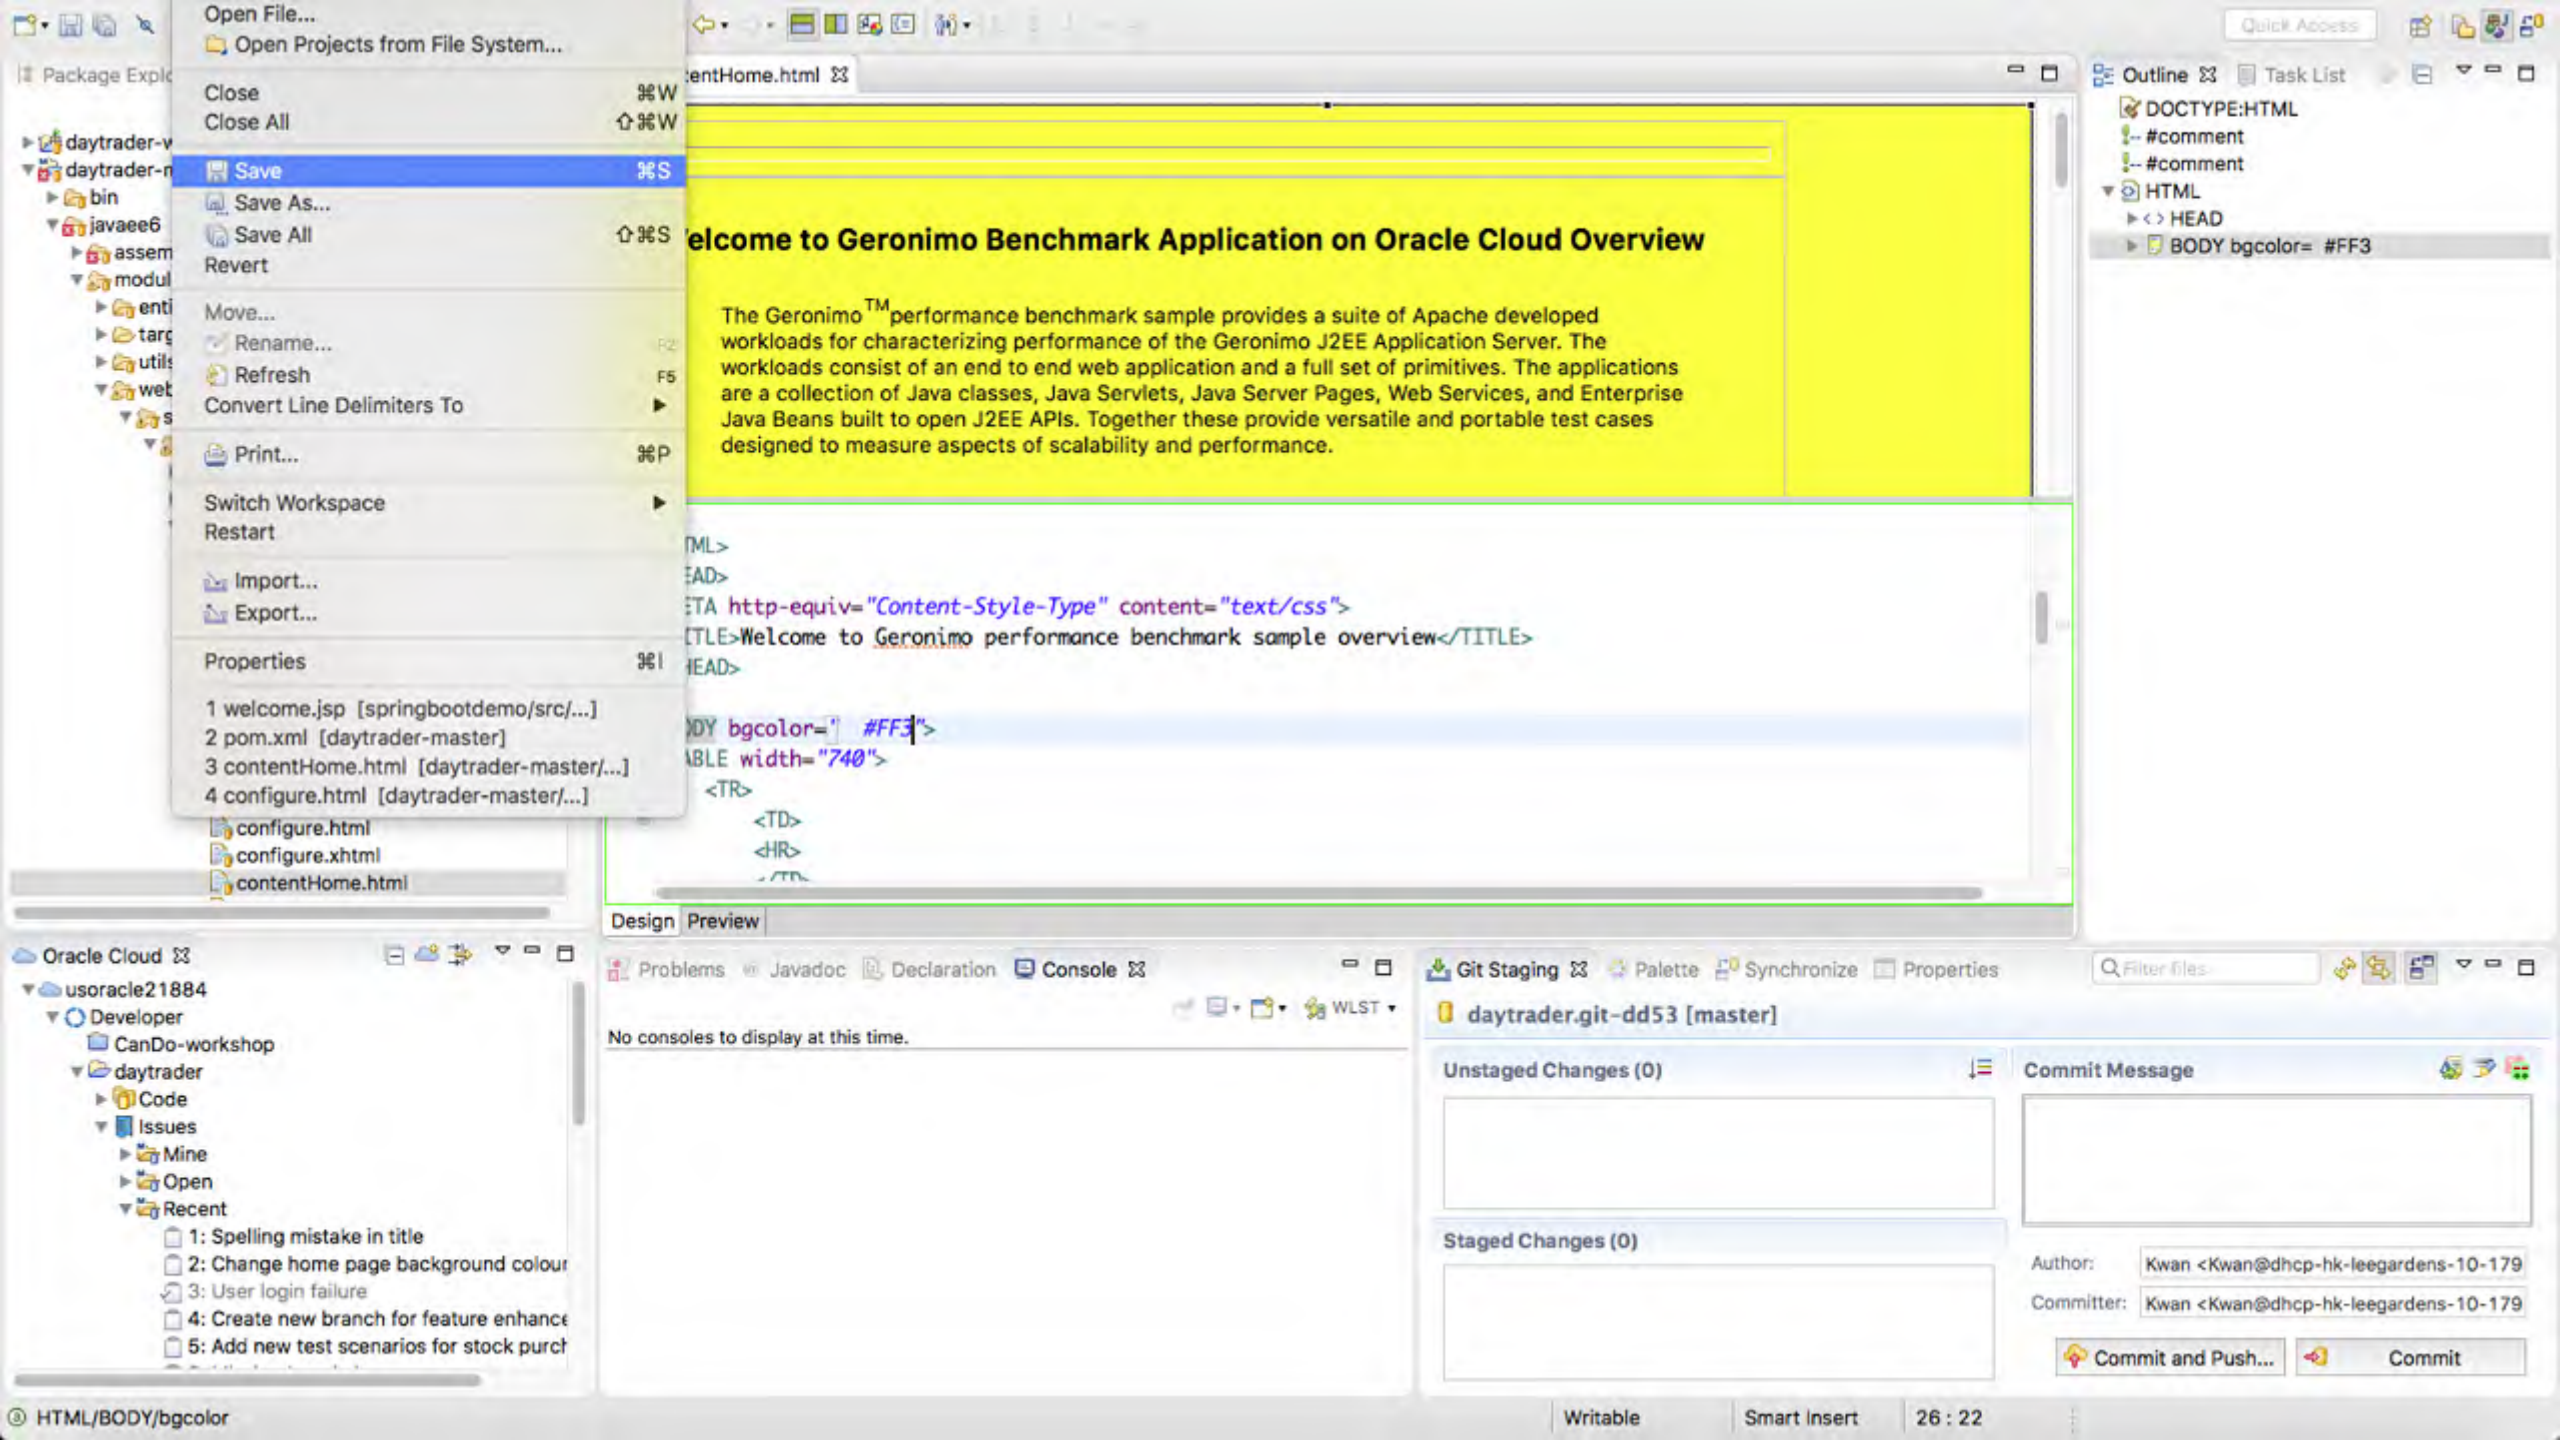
Open File...
Open Projects from File System...
Close ⌘W
Close All ⇧⌘W
Save ⌘S
Save As...
Save All ⇧⌘S
Revert
Move...
Rename... F2
Refresh F5
Convert Line Delimiters To
Print... ⌘P
Switch Workspace
Restart
Import...
Export...
Properties ⌘I
1 welcome.jsp [springbootdemo/src/...]
2 pom.xml [daytrader-master]
3 contentHome.html [daytrader-master/...]
4 configure.html [daytrader-master/...]

Quick Access

Package Expl
daytrader-v
daytrader-r
bin
javaee6
assem
modul
enti
targ
utils
web
configure.html
configure.xhtml
contentHome.html

entHome.html

elcome to Geronimo Benchmark Application on Oracle Cloud Overview

The Geronimo$^{TM}$performance benchmark sample provides a suite of Apache developed workloads for characterizing performance of the Geronimo J2EE Application Server. The workloads consist of an end to end web application and a full set of primitives. The applications are a collection of Java classes, Java Servlets, Java Server Pages, Web Services, and Enterprise Java Beans built to open J2EE APIs. Together these provide versatile and portable test cases designed to measure aspects of scalability and performance.

TML>
EAD>
ETA http-equiv="Content-Style-Type" content="text/css">
TLE>Welcome to Geronimo performance benchmark sample overview</TITLE>
HEAD>
DY bgcolor=" #FF3">
BLE width="740">
<TR>
<TD>
<HR>

Design Preview

Outline Task List
DOCTYPE:HTML
#comment
#comment
HTML
HEAD
BODY bgcolor= #FF3

Oracle Cloud
usoracle21884
Developer
CanDo-workshop
daytrader
Code
Issues
Mine
Open
Recent
1: Spelling mistake in title
2: Change home page background colour
3: User login failure
4: Create new branch for feature enhance
5: Add new test scenarios for stock purch

Problems Javadoc Declaration Console
WLST
No consoles to display at this time.

Git Staging Palette Synchronize Properties
Filter files
daytrader.git-dd53 [master]
Unstaged Changes (0)
Commit Message
Staged Changes (0)
Author: Kwan <Kwan@dhcp-hk-leegardens-10-179
Committer: Kwan <Kwan@dhcp-hk-leegardens-10-179
Commit and Push...
Commit

HTML/BODY/bgcolor
Writable
Smart Insert
26 : 22